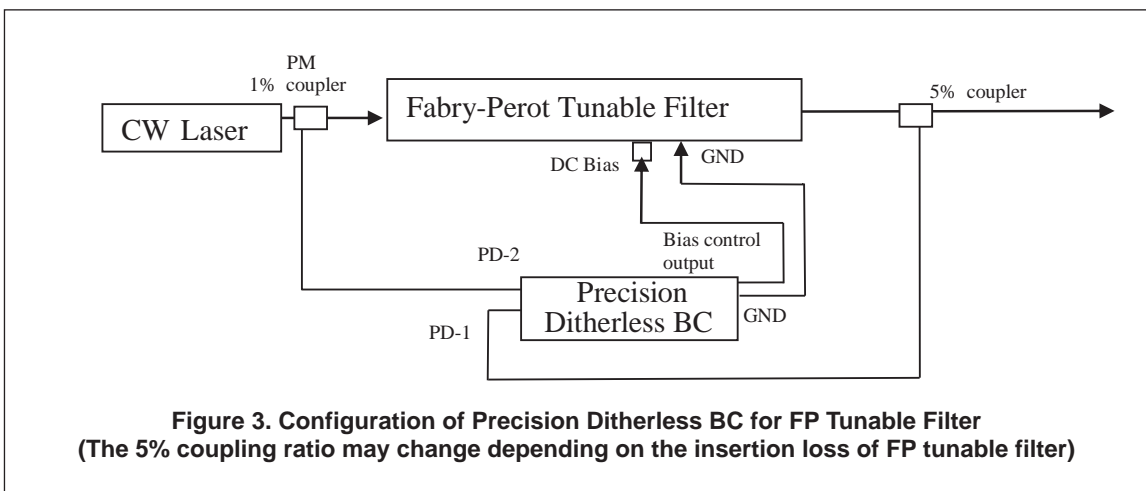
PM
1% coupler

CW Laser

Fabry-Perot Tunable Filter

5% coupler

DC Bias

GND

Bias control output

PD-2

Precision Ditherless BC

GND

PD-1

Figure 3. Configuration of Precision Ditherless BC for FP Tunable Filter
(The 5% coupling ratio may change depending on the insertion loss of FP tunable filter)